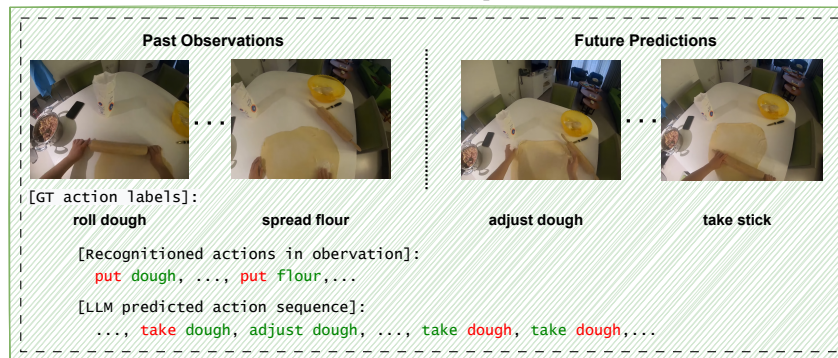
Past Observations

Future Predictions

. . .

. . .

[GT action labels]:

roll dough

spread flour

adjust dough

take stick

[Recognitioned actions in obervation]:
put dough, ..., put flour,...

[LLM predicted action sequence]:
..., take dough, adjust dough, ..., take dough, take dough,...